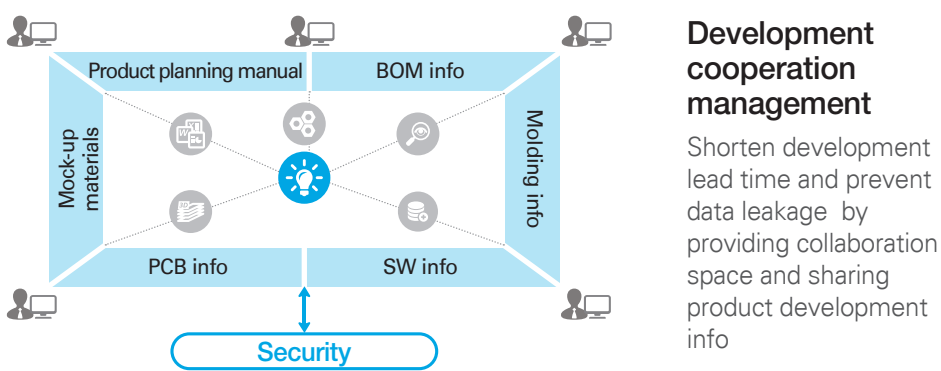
Product planning manual

BOM info

Mock-up materials

Molding info

PCB info

SW info

Security

Development cooperation management

Shorten development lead time and prevent data leakage by providing collaboration space and sharing product development info